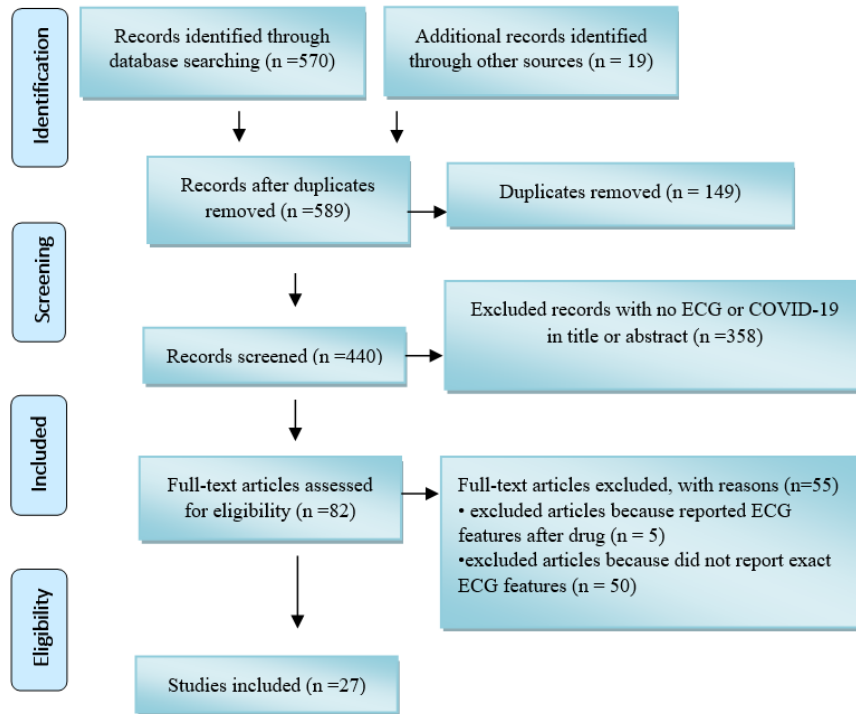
Identification

Records identified through database searching (n =570)

Additional records identified through other sources (n = 19)

Records after duplicates removed (n =589)

Duplicates removed (n = 149)

Screening

Excluded records with no ECG or COVID-19 in title or abstract (n =358)

Records screened (n =440)

Included

Full-text articles assessed for eligibility (n =82)

Full-text articles excluded, with reasons (n=55)
• excluded articles because reported ECG features after drug (n = 5)
•excluded articles because did not report exact ECG features (n = 50)

Eligibility

Studies included (n =27)